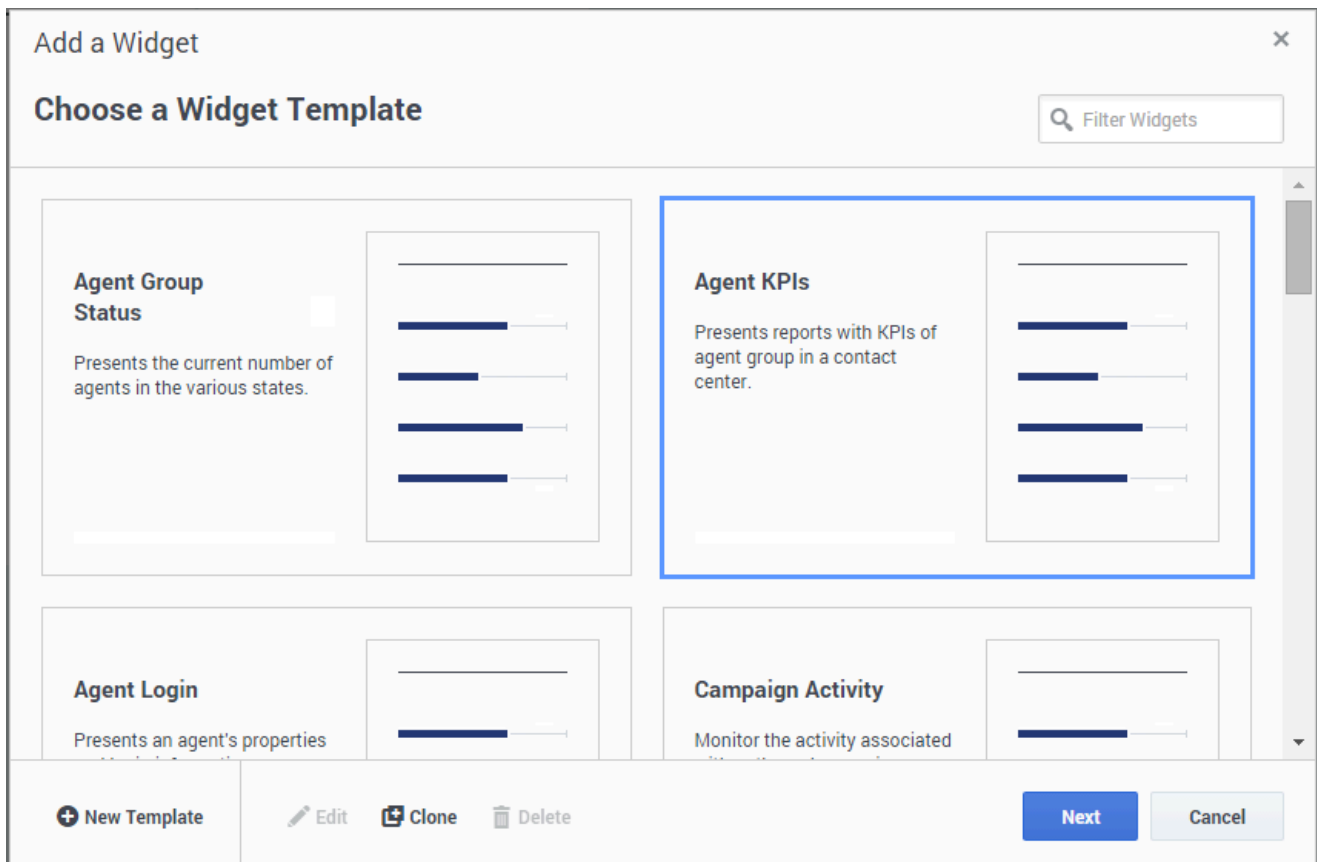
Add a Widget

×

Choose a Widget Template

Filter Widgets

Agent Group Status

Presents the current number of agents in the various states.

Agent KPIs

Presents reports with KPIs of agent group in a contact center.

Agent Login

Presents an agent's properties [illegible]

Campaign Activity

Monitor the activity associated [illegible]

New Template

Edit

Clone

Delete

Next

Cancel